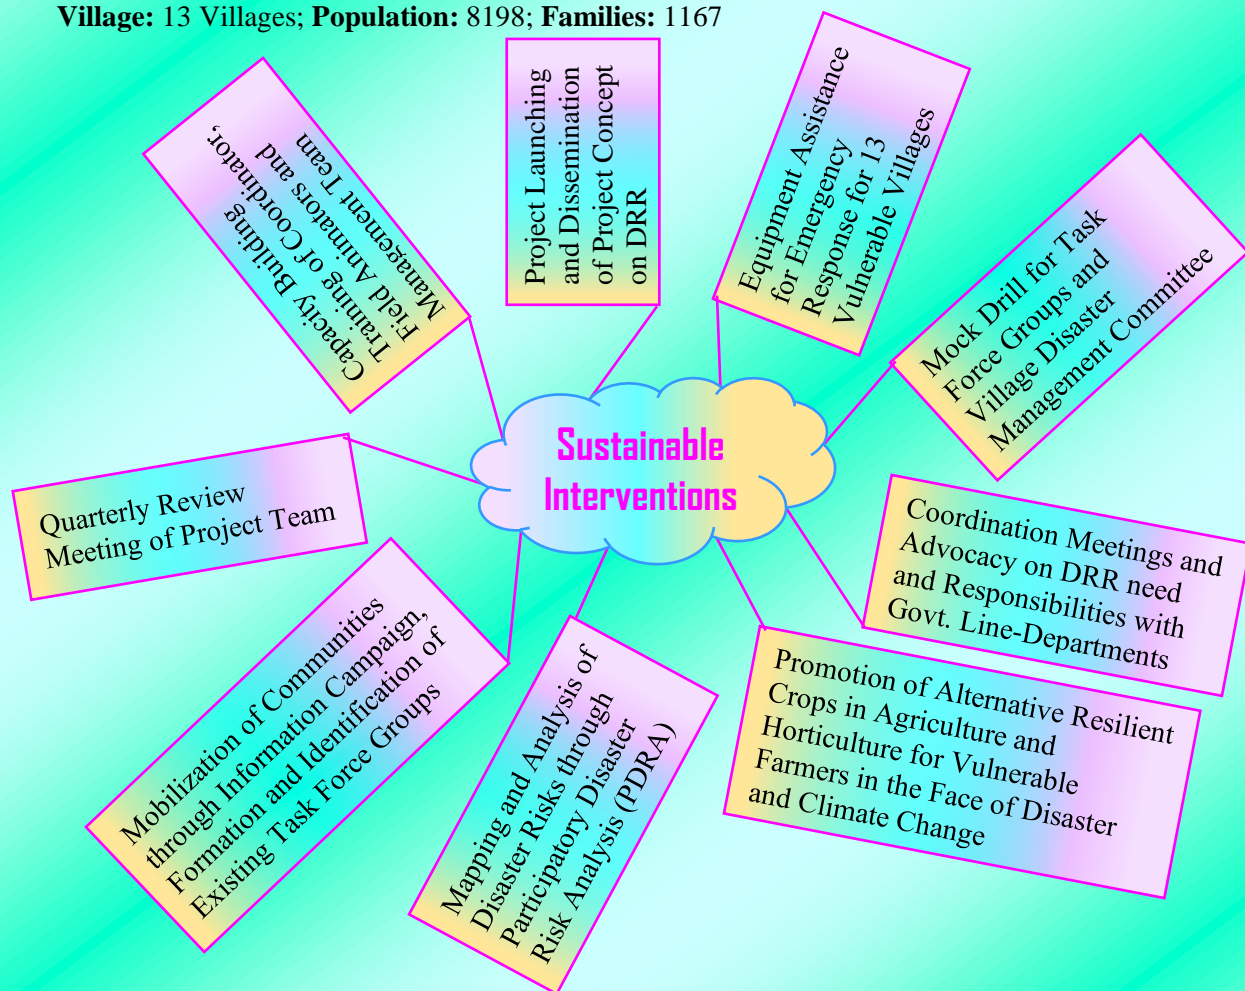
**Village:** 13 Villages; **Population:** 8198; **Families:** 1167

Capacity Building Trainings of Coordinator, Field Animators and Management Team

Project Launching and Dissemination of Project Concept on DRR

Equipment Assistance for Emergency Response for 13 Vulnerable Villages

Mock Drill for Task Force Groups and Village Disaster Management Committee

Sustainable Interventions

Quarterly Review Meeting of Project Team

Coordination Meetings and Advocacy on DRR need and Responsibilities with Govt. Line-Departments

Mobilization of Communities through Information Campaign, Formation and Identification of Existing Task Force Groups

Mapping and Analysis of Disaster Risks through Participatory Disaster Risk Analysis (PDRA)

Promotion of Alternative Resilient Crops in Agriculture and Horticulture for Vulnerable Farmers in the Face of Disaster and Climate Change